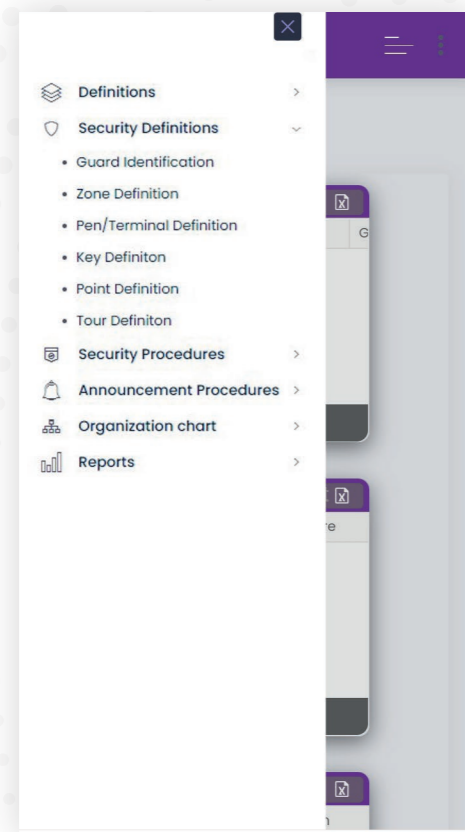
Definitions
Security Definitions
• Guard Identification
• Zone Definition
• Pen/Terminal Definition
• Key Definiton
• Point Definition
• Tour Definiton
Security Procedures
Announcement Procedures
Organization chart
Reports